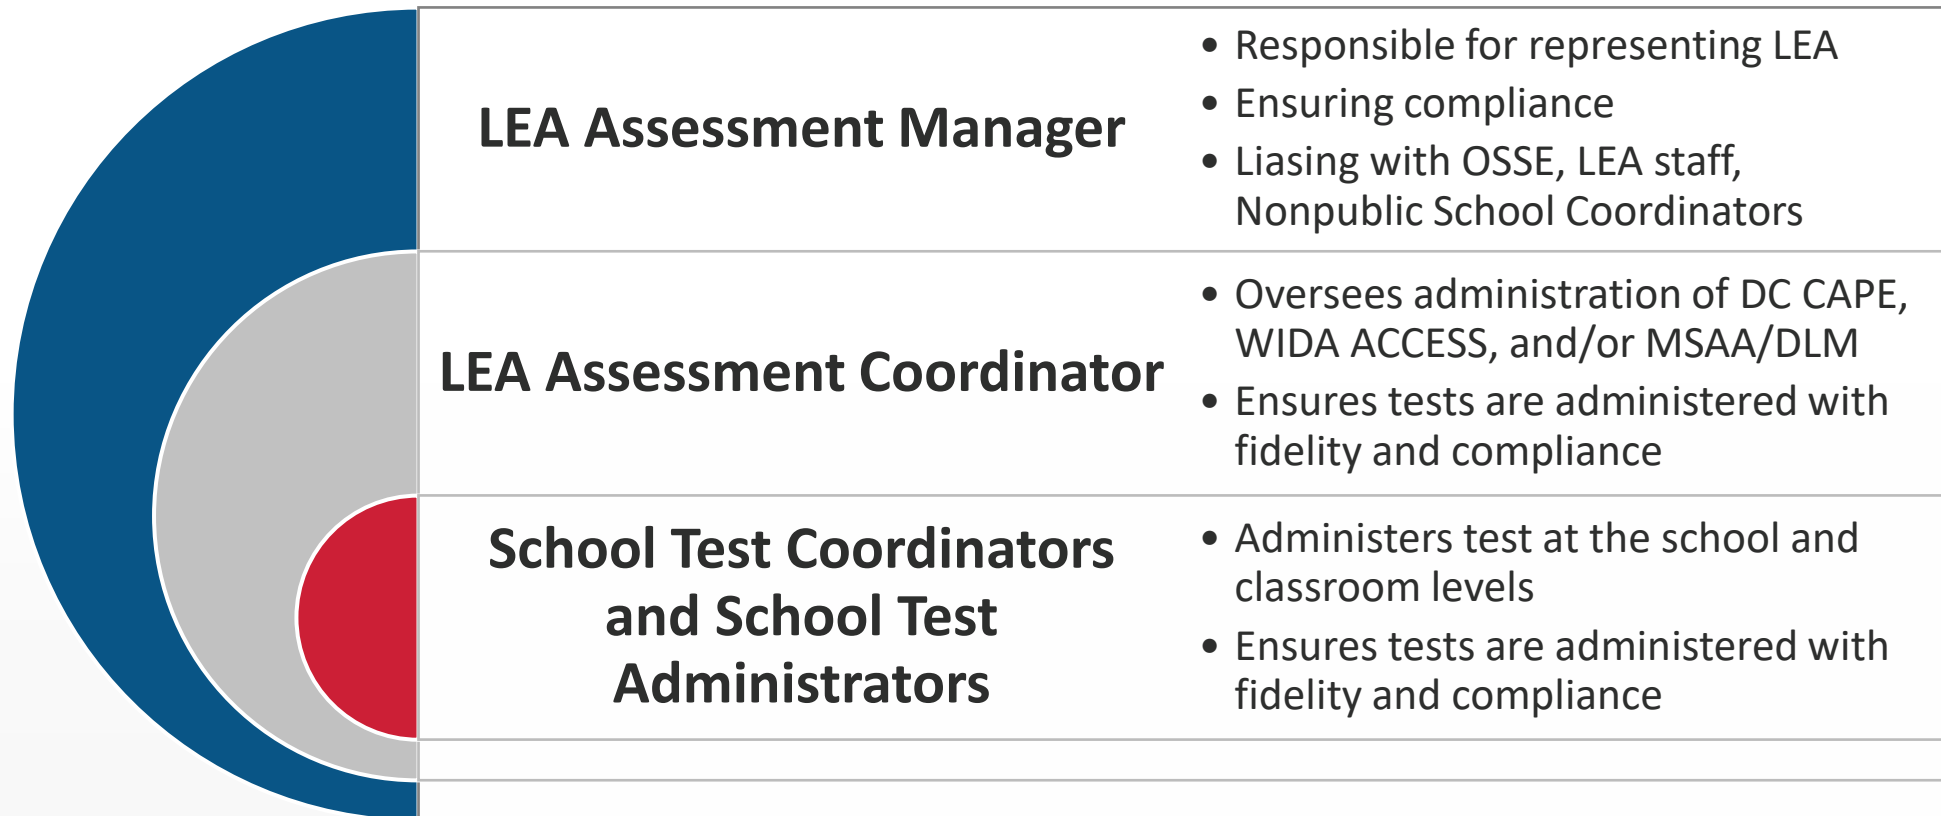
LEA Assessment Manager

- Responsible for representing LEA
- Ensuring compliance
- Liasing with OSSE, LEA staff, Nonpublic School Coordinators

LEA Assessment Coordinator

- Oversees administration of DC CAPE, WIDA ACCESS, and/or MSAA/DLM
- Ensures tests are administered with fidelity and compliance

School Test Coordinators and School Test Administrators

- Administers test at the school and classroom levels
- Ensures tests are administered with fidelity and compliance